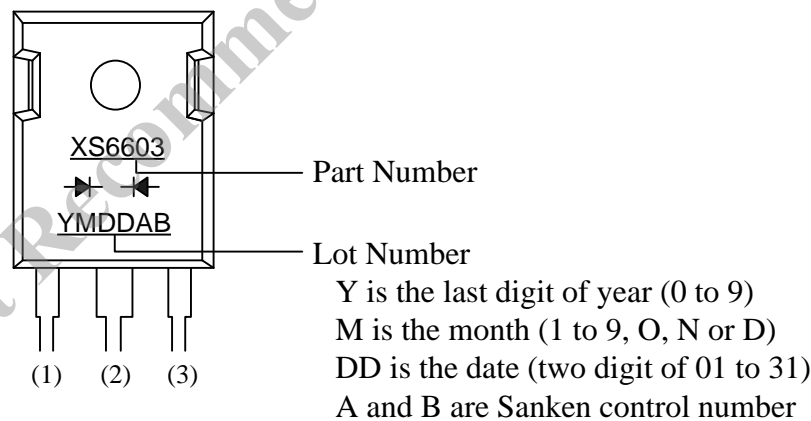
XS6603

YMDDAB

(1) (2) (3)

Part Number

Lot Number
Y is the last digit of year (0 to 9)
M is the month (1 to 9, O, N or D)
DD is the date (two digit of 01 to 31)
A and B are Sanken control number

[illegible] Recomme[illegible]